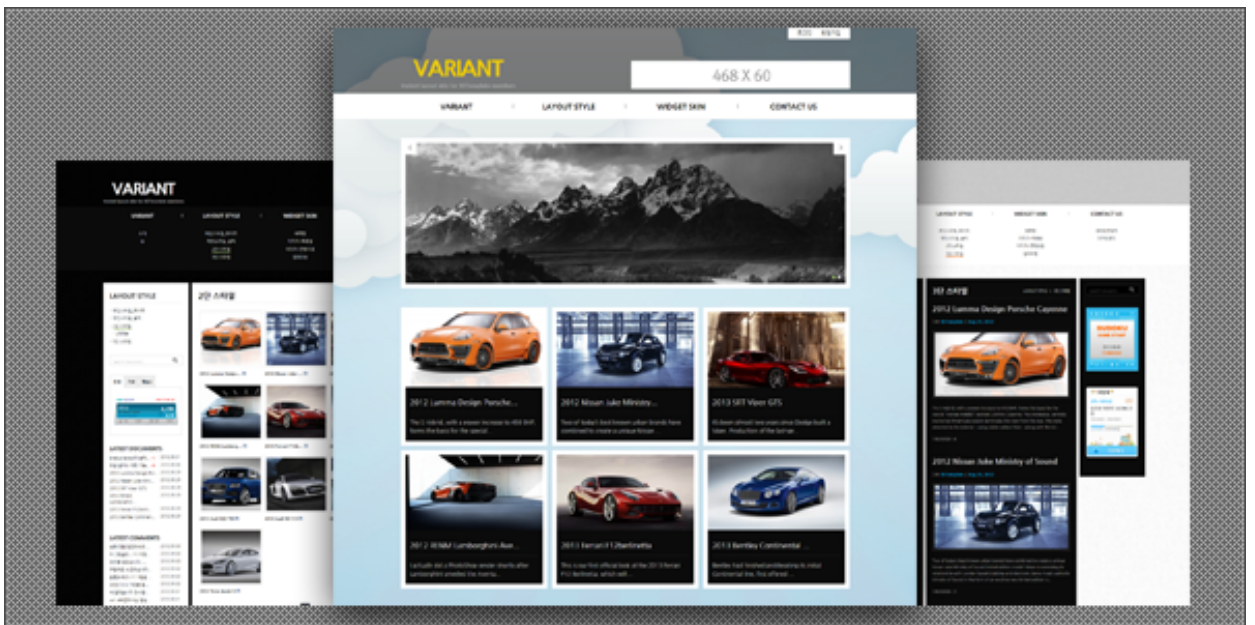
VARIANT

468 X 60

VARIANT
LAYOUT STYLE
WIDGET SKIN
CONTACT US

2012 Lumma Design Porsche...

2012 Nissan Juke Ministry...

2013 SRT Viper GTS

2012 RENM Lamborghini Ave...

2013 Ferrari F12berlinetta

2013 Bentley Continental ...

VARIANT

VARIANT
LAYOUT STYLE
WIDGET SKIN

LAYOUT STYLE

2단 스타일

LATEST DOCUMENTS

LATEST COMMENTS

LAYOUT STYLE
WIDGET SKIN
CONTACT US

3단 스타일

2012 Lumma Design Porsche Cayenne

2012 Nissan Juke Ministry of Sound